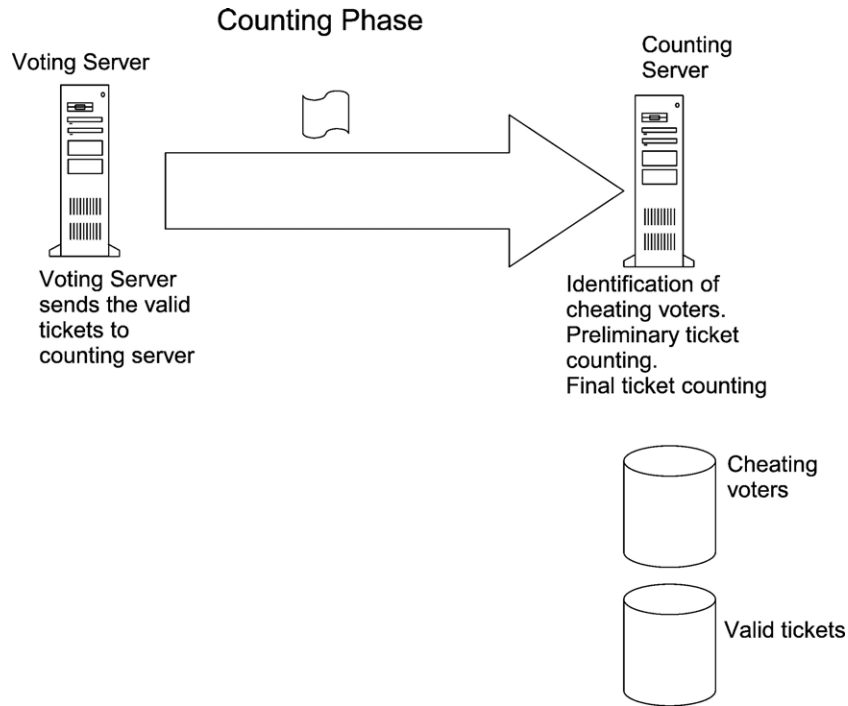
Counting Phase

Voting Server

Counting Server

Voting Server sends the valid tickets to counting server

Identification of cheating voters.
Preliminary ticket counting.
Final ticket counting

Cheating voters

Valid tickets